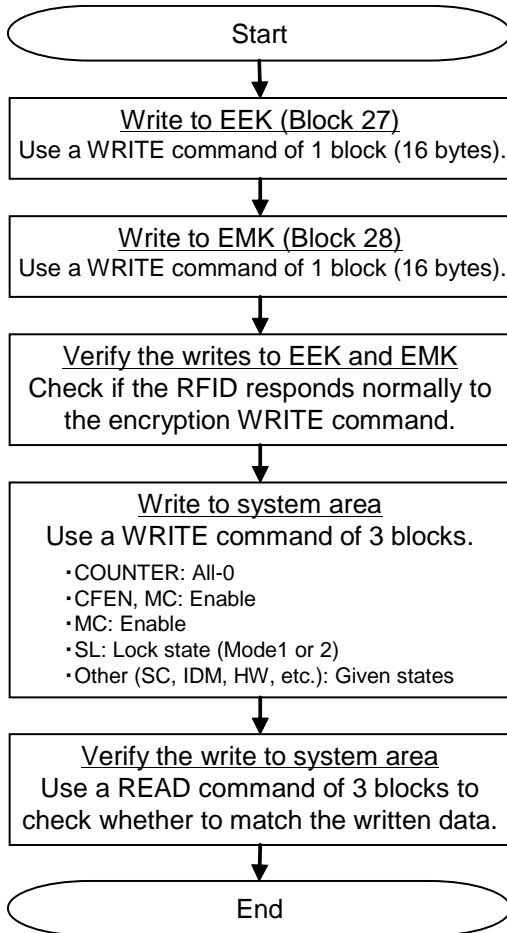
Start

Write to EEK (Block 27)
Use a WRITE command of 1 block (16 bytes).

Write to EMK (Block 28)
Use a WRITE command of 1 block (16 bytes).

Verify the writes to EEK and EMK
Check if the RFID responds normally to the encryption WRITE command.

Write to system area
Use a WRITE command of 3 blocks.
・COUNTER: All-0
・CFEN, MC: Enable
・MC: Enable
・SL: Lock state (Mode1 or 2)
・Other (SC, IDM, HW, etc.): Given states

Verify the write to system area
Use a READ command of 3 blocks to check whether to match the written data.

End